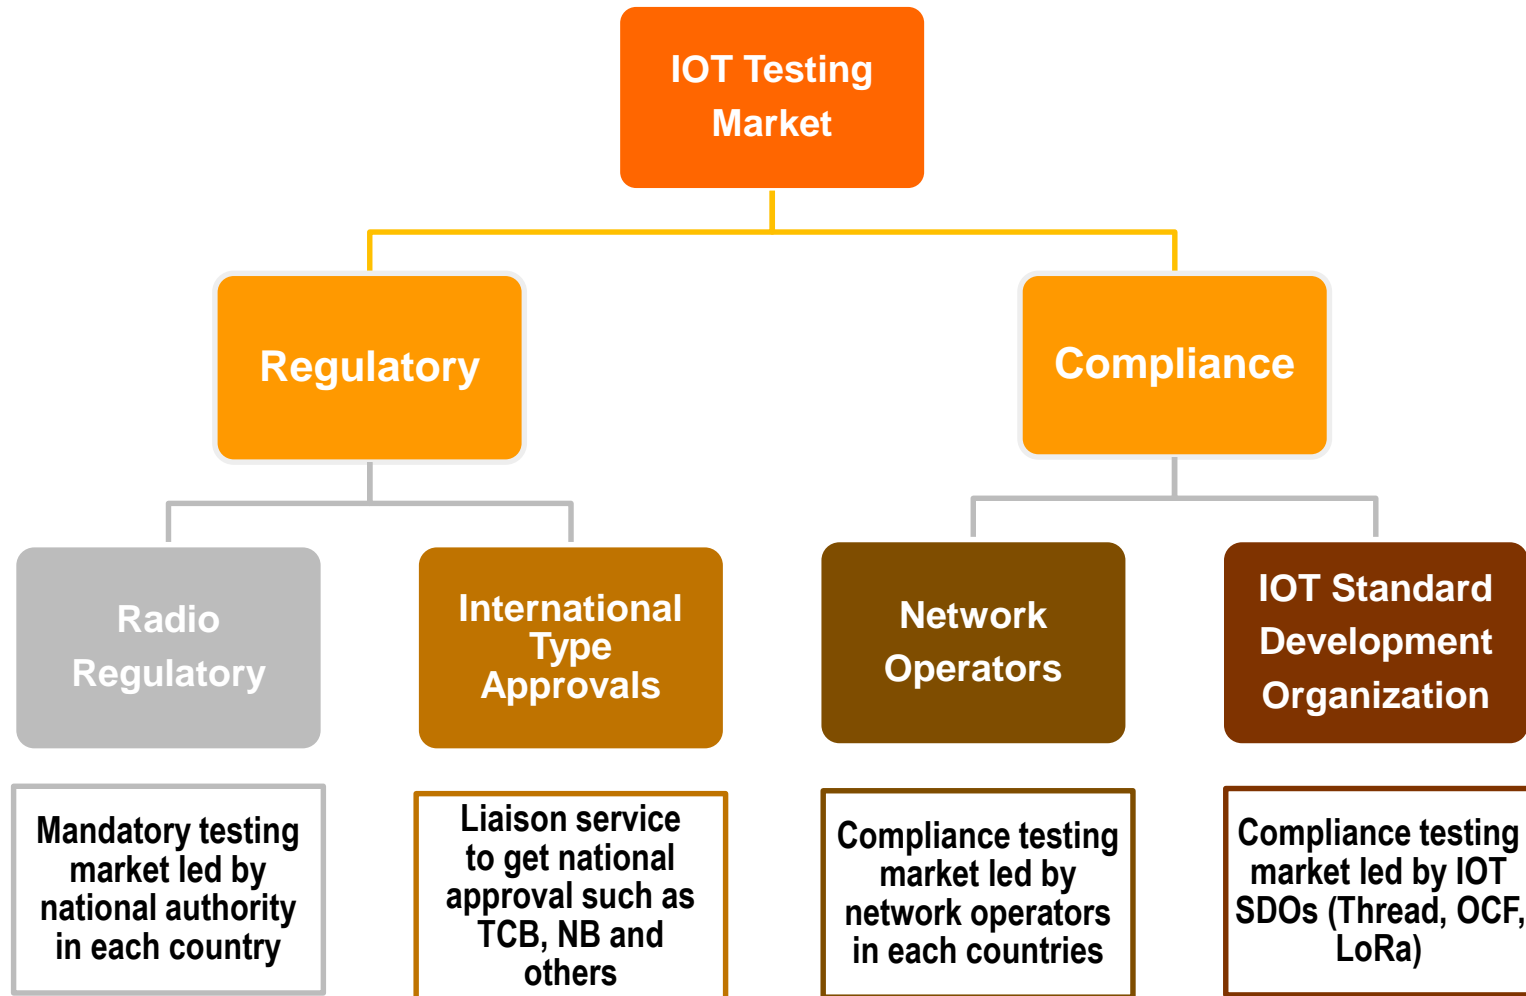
IOT Testing Market

Regulatory

Compliance

Radio Regulatory

International Type Approvals

Network Operators

IOT Standard Development Organization

Mandatory testing market led by national authority in each country

Liaison service to get national approval such as TCB, NB and others

Compliance testing market led by network operators in each countries

Compliance testing market led by IOT SDOs (Thread, OCF, LoRa)